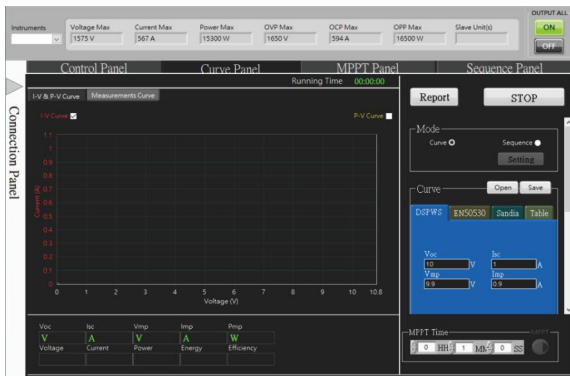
Instruments

Voltage Max 1575 V

Current Max 567 A

Power Max 15300 W

OVP Max 1650 V

OCP Max 594 A

OPP Max 16500 W

Slave Unit(s)

OUTPUT ALL

ON

OFF

Connection Panel

Control Panel

Curve Panel

MPPT Panel

Sequence Panel

Running Time 00:00:00

I-V & P-V Curve

Measurements Curve

I-V Curve

P-V Curve

1.1

1

0.9

0.8

0.7

0.6

0.5

0.4

0.3

0.2

0.1

0

Current (A)

0 1 2 3 4 5 6 7 8 9 10 10.8

Voltage (V)

Report

STOP

Mode

Curve

Sequence

Setting

Curve

Open

Save

DSPWS

EN50530

Sandia

Table

Voc

10

V

Isc

1

A

Vmp

9.9

V

Imp

0.9

A

Voc Isc Vmp Imp Pmp

V A V A W

Voltage Current Power Energy Efficiency

MPPT Time

0 HH 1 MM 0 SS

MPPT